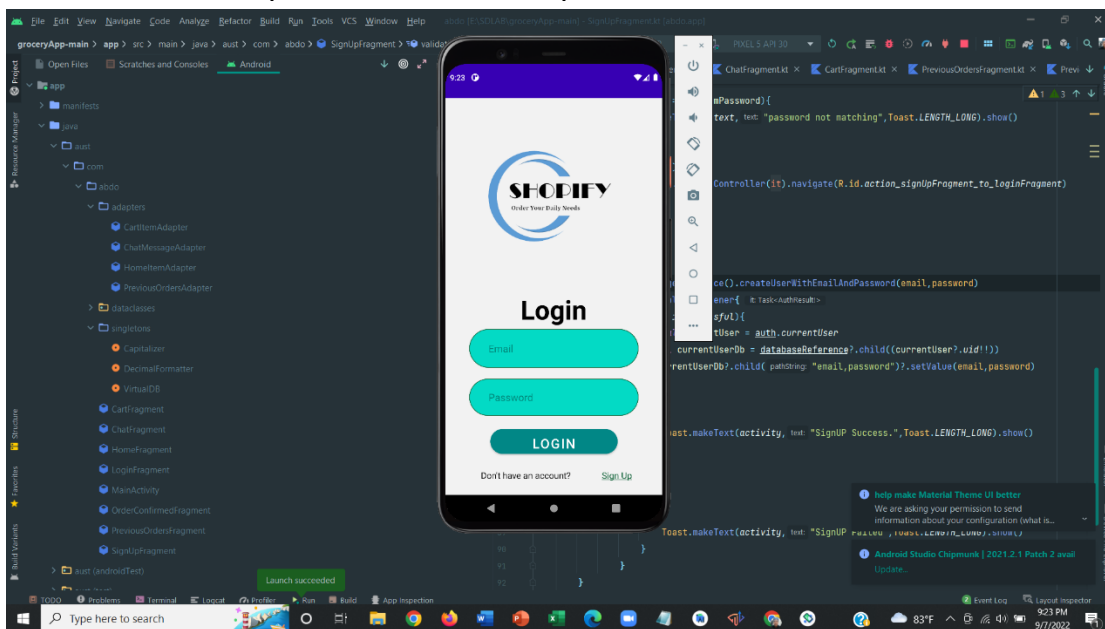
File Edit View Navigate Code Analyze Refactor Build Run Tools VCS Window Help abdo [E:\SD\LAB\groceryApp-main] - SignUpFragment.kt [abdo.app]

groceryApp-main > app > src > main > java > aust > com > abdo > SignUpFragment > validat

PIXEL 5 API 30

Project
Open Files Scratches and Consoles Android

app
manifests
java
aust
com
abdo
adapters
CartItemAdapter
ChatMessageAdapter
HomeItemAdapter
PreviousOrdersAdapter
dataclasses
singletons
Capitalizer
DecimalFormatter
VirtualDB
CartFragment
ChatFragment
HomeFragment
LoginFragment
MainActivity
OrderConfirmedFragment
PreviousOrdersFragment
SignUpFragment
aust (androidTest)

ChatFragment.kt CartFragment.kt PreviousOrdersFragment.kt Previ

mPassword){
text, text: "password not matching",Toast.LENGTH_LONG).show()

Controller(it).navigate(R.id.action_signUpFragment_to_loginFragment)

ce().createUserWithEmailAndPassword(email,password)
ener{ it: Task<AuthResult>
sful){
tUser = auth.currentUser
currentUserDb = databaseReference?.child((currentUser?.uid!!))
rrentUserDb?.child( pathString: "email,password")?.setValue(email,password)

oast.makeText(activity, text: "SignUP Success.",Toast.LENGTH_LONG).show()

Toast.makeText(activity, text: "SignUP Failed",Toast.LENGTH_LONG).show()

9:23

SHOPIFY
Order Your Daily Needs

Login
Email
Password
LOGIN
Don't have an account? Sign Up

help make Material Theme UI better
We are asking your permission to send information about your configuration (what is...

Android Studio Chipmunk | 2021.2.1 Patch 2 avail
Update...

Launch succeeded

TODO Problems Terminal Logcat Profiler Run Build App Inspection Event Log Layout Inspector

Structure Favorites Build Variants Resource Manager

Type here to search
83°F
9:23 PM
9/7/2022